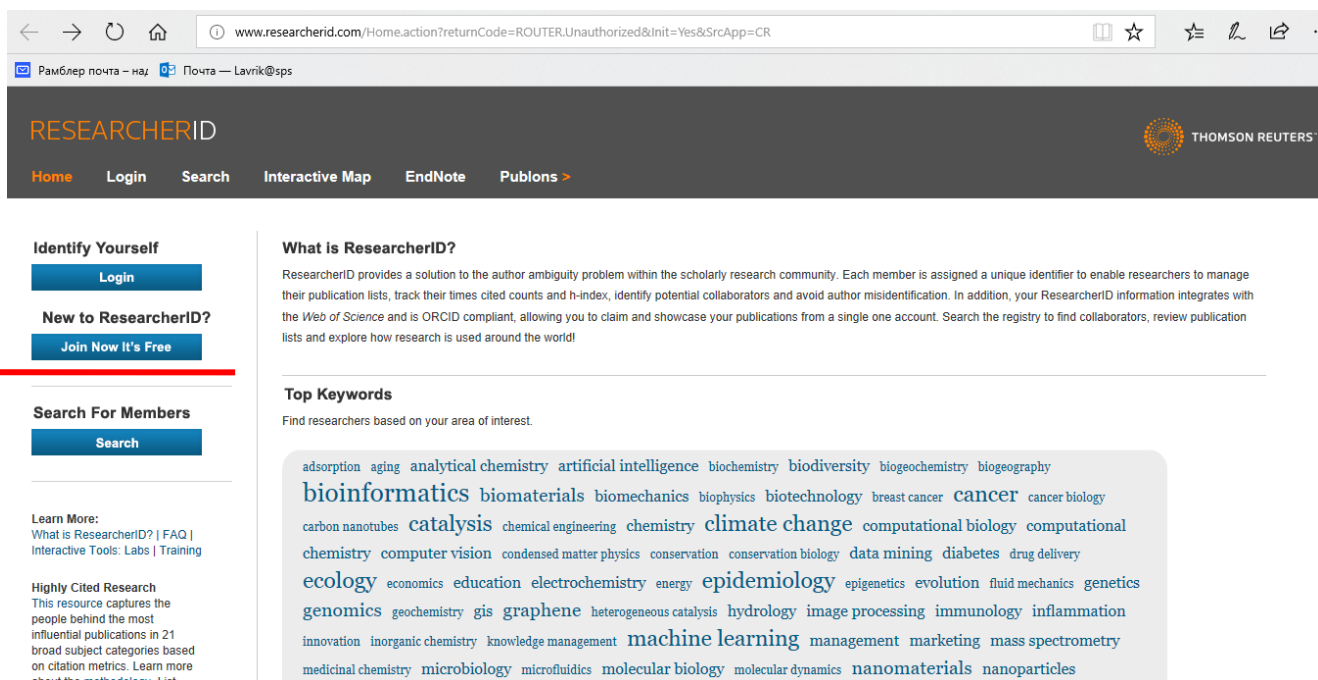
www.researcherid.com/Home.action?returnCode=ROUTER.Unauthorized&Init=Yes&SrcApp=CR

Рамблер почта – на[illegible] Почта — Lavrik@sps

RESEARCHERID

THOMSON REUTERS

Home Login Search Interactive Map EndNote Publons >

Identify Yourself

Login

New to ResearcherID?

Join Now It's Free

Search For Members

Search

Learn More:
What is ResearcherID? | FAQ | Interactive Tools: Labs | Training

Highly Cited Research
This resource captures the people behind the most influential publications in 21 broad subject categories based on citation metrics. Learn more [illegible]

What is ResearcherID?

ResearcherID provides a solution to the author ambiguity problem within the scholarly research community. Each member is assigned a unique identifier to enable researchers to manage their publication lists, track their times cited counts and h-index, identify potential collaborators and avoid author misidentification. In addition, your ResearcherID information integrates with the Web of Science and is ORCID compliant, allowing you to claim and showcase your publications from a single one account. Search the registry to find collaborators, review publication lists and explore how research is used around the world!

Top Keywords

Find researchers based on your area of interest.

adsorption aging analytical chemistry artificial intelligence biochemistry biodiversity biogeochemistry biogeography bioinformatics biomaterials biomechanics biophysics biotechnology breast cancer cancer cancer biology carbon nanotubes catalysis chemical engineering chemistry climate change computational biology computational chemistry computer vision condensed matter physics conservation conservation biology data mining diabetes drug delivery ecology economics education electrochemistry energy epidemiology epigenetics evolution fluid mechanics genetics genomics geochemistry gis graphene heterogeneous catalysis hydrology image processing immunology inflammation innovation inorganic chemistry knowledge management machine learning management marketing mass spectrometry medicinal chemistry microbiology microfluidics molecular biology molecular dynamics nanomaterials nanoparticles